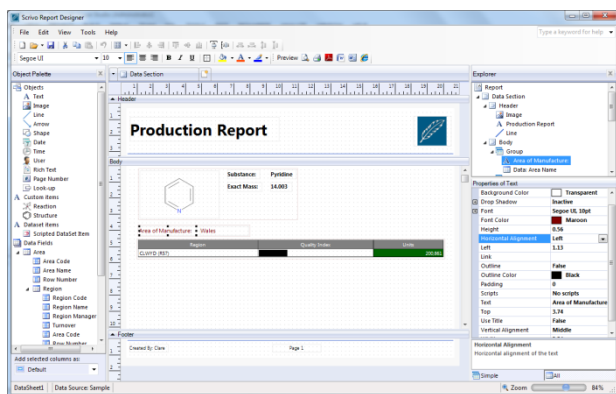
Scrivo Report Designer

File Edit View Tools Help

Type a keyword for help

Segoe UI 10 Preview:

Object Palette

Objects
Text
Image
Line
Arrow
Shape
Date
Time
User
Rich Text
Page Number
Look-up
Custom items
Reaction
Structure
Dataset items
Scripted DataSet Item
Data Fields
Area
Area Code
Area Name
Row Number
Region
Region Code
Region Name
Region Manager
Turnover
Area Code
Row Number

Add selected columns as:
Default

Data Section

Header

Production Report

Body

Substance: Pyridine
Exact Mass: 14.003

N

Area of Manufacture Wales

| Region | Quality Index | Units |
|---|---|---|
| CLWYD (RST) | | 200.661 |

Footer

Created By: Clare

Page 1

Explorer

Report
Data Section
Header
Image
Production Report
Line
Body
Group
Area of Manufacture
Data: Area Name

Properties of Text

| | |
|---|---|
| Background Color | Transparent |
| Drop Shadow | Inactive |
| Font | Segoe UI, 10pt |
| Font Color | Maroon |
| Height | 0.56 |
| Horizontal Alignment | Left |
| Left | 1.13 |
| Link | |
| Outline | False |
| Outline Color | Black |
| Padding | 0 |
| Scripts | No scripts |
| Text | Area of Manufacture |
| Top | 3.74 |
| Use Title | False |
| Vertical Alignment | Middle |

Horizontal Alignment
Horizontal alignment of the text

Simple All

DataSheet1 Data Source: Sample

Zoom 84%